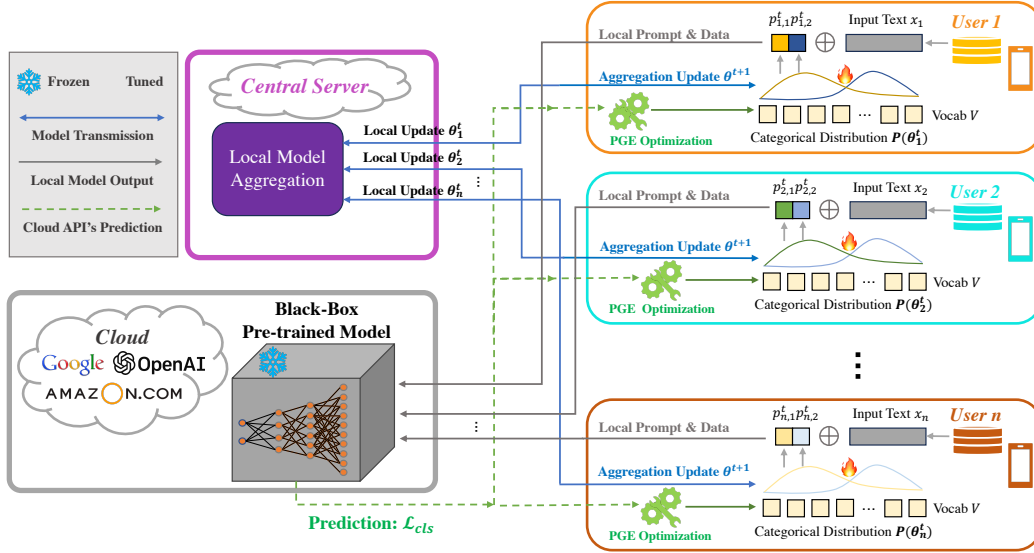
Frozen
Tuned
Model Transmission
Local Model Output
Cloud API's Prediction

Central Server
Local Model Aggregation
Local Update $\theta_1^t$
Local Update $\theta_2^t$
Local Update $\theta_n^t$
⋮

Cloud
Google
OpenAI
AMAZON.COM
Black-Box Pre-trained Model
⋮
Prediction: $\mathcal{L}_{cls}$

Local Prompt & Data
$p_{1,1}^t p_{1,2}^t$
$\oplus$
Input Text $x_1$
User 1
Aggregation Update $\theta^{t+1}$
PGE Optimization
⋯
Vocab $V$
Categorical Distribution $P(\theta_1^t)$

Local Prompt & Data
$p_{2,1}^t p_{2,2}^t$
$\oplus$
Input Text $x_2$
User 2
Aggregation Update $\theta^{t+1}$
PGE Optimization
⋯
Vocab $V$
Categorical Distribution $P(\theta_2^t)$

⋮

Local Prompt & Data
$p_{n,1}^t p_{n,2}^t$
$\oplus$
Input Text $x_n$
User n
Aggregation Update $\theta^{t+1}$
PGE Optimization
⋯
Vocab $V$
Categorical Distribution $P(\theta_n^t)$